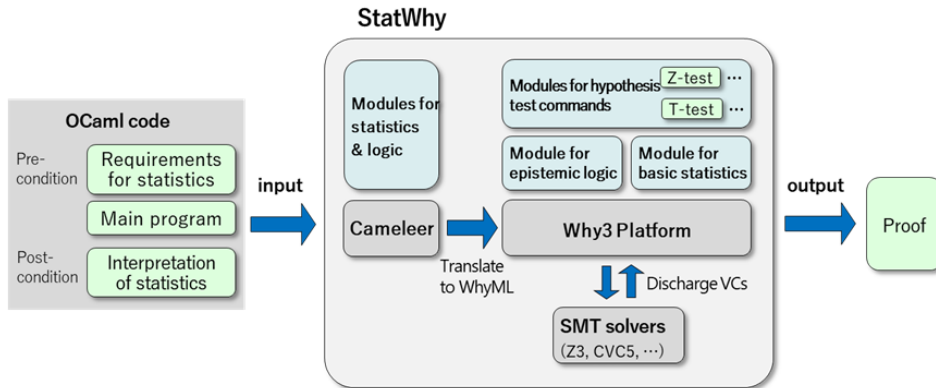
StatWhy

OCaml code

Pre-condition

Requirements for statistics

Main program

Post-condition

Interpretation of statistics

input

Modules for statistics & logic

Modules for hypothesis test commands

Z-test …

T-test …

Module for epistemic logic

Module for basic statistics

Cameleer

Translate to WhyML

Why3 Platform

Discharge VCs

SMT solvers (Z3, CVC5, …)

output

Proof